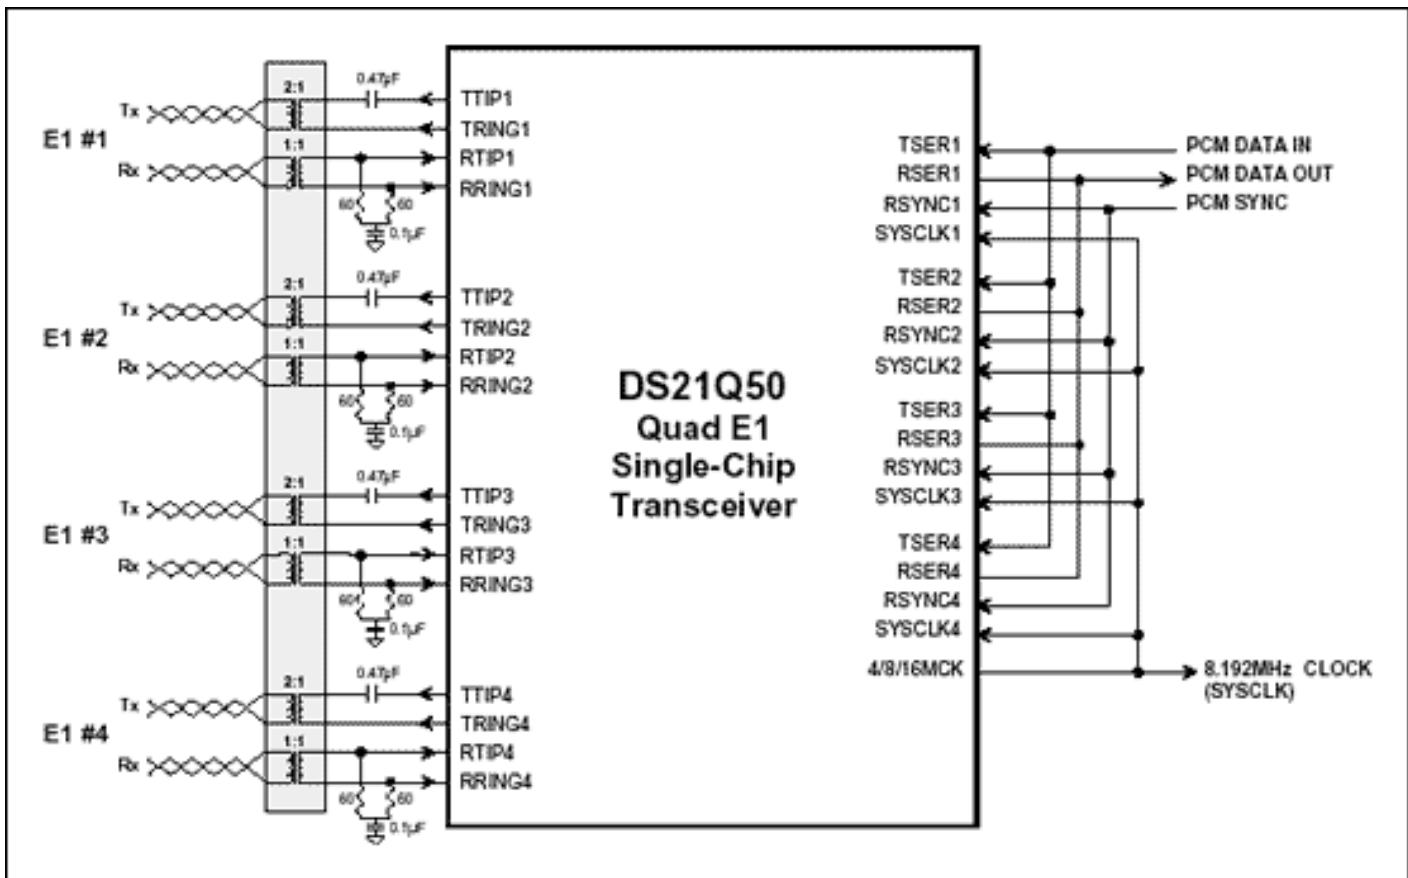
E1 #1
Tx
Rx
2:1
1:1
0.47µF
60
60
0.1µF
TTIP1
TRING1
RTIP1
RRING1

E1 #2
Tx
Rx
2:1
1:1
0.47µF
60
60
0.1µF
TTIP2
TRING2
RTIP2
RRING2

E1 #3
Tx
Rx
2:1
1:1
0.47µF
60
60
0.1µF
TTIP3
TRING3
RTIP3
RRING3

E1 #4
Tx
Rx
2:1
1:1
0.47µF
60
60
0.1µF
TTIP4
TRING4
RTIP4
RRING4

DS21Q50
Quad E1
Single-Chip
Transceiver

TSER1
RSER1
RSYNC1
SYSCLK1
TSER2
RSER2
RSYNC2
SYSCLK2
TSER3
RSER3
RSYNC3
SYSCLK3
TSER4
RSER4
RSYNC4
SYSCLK4
4/8/16MCK

PCM DATA IN
PCM DATA OUT
PCM SYNC
8.192MHz CLOCK
(SYSCLK)